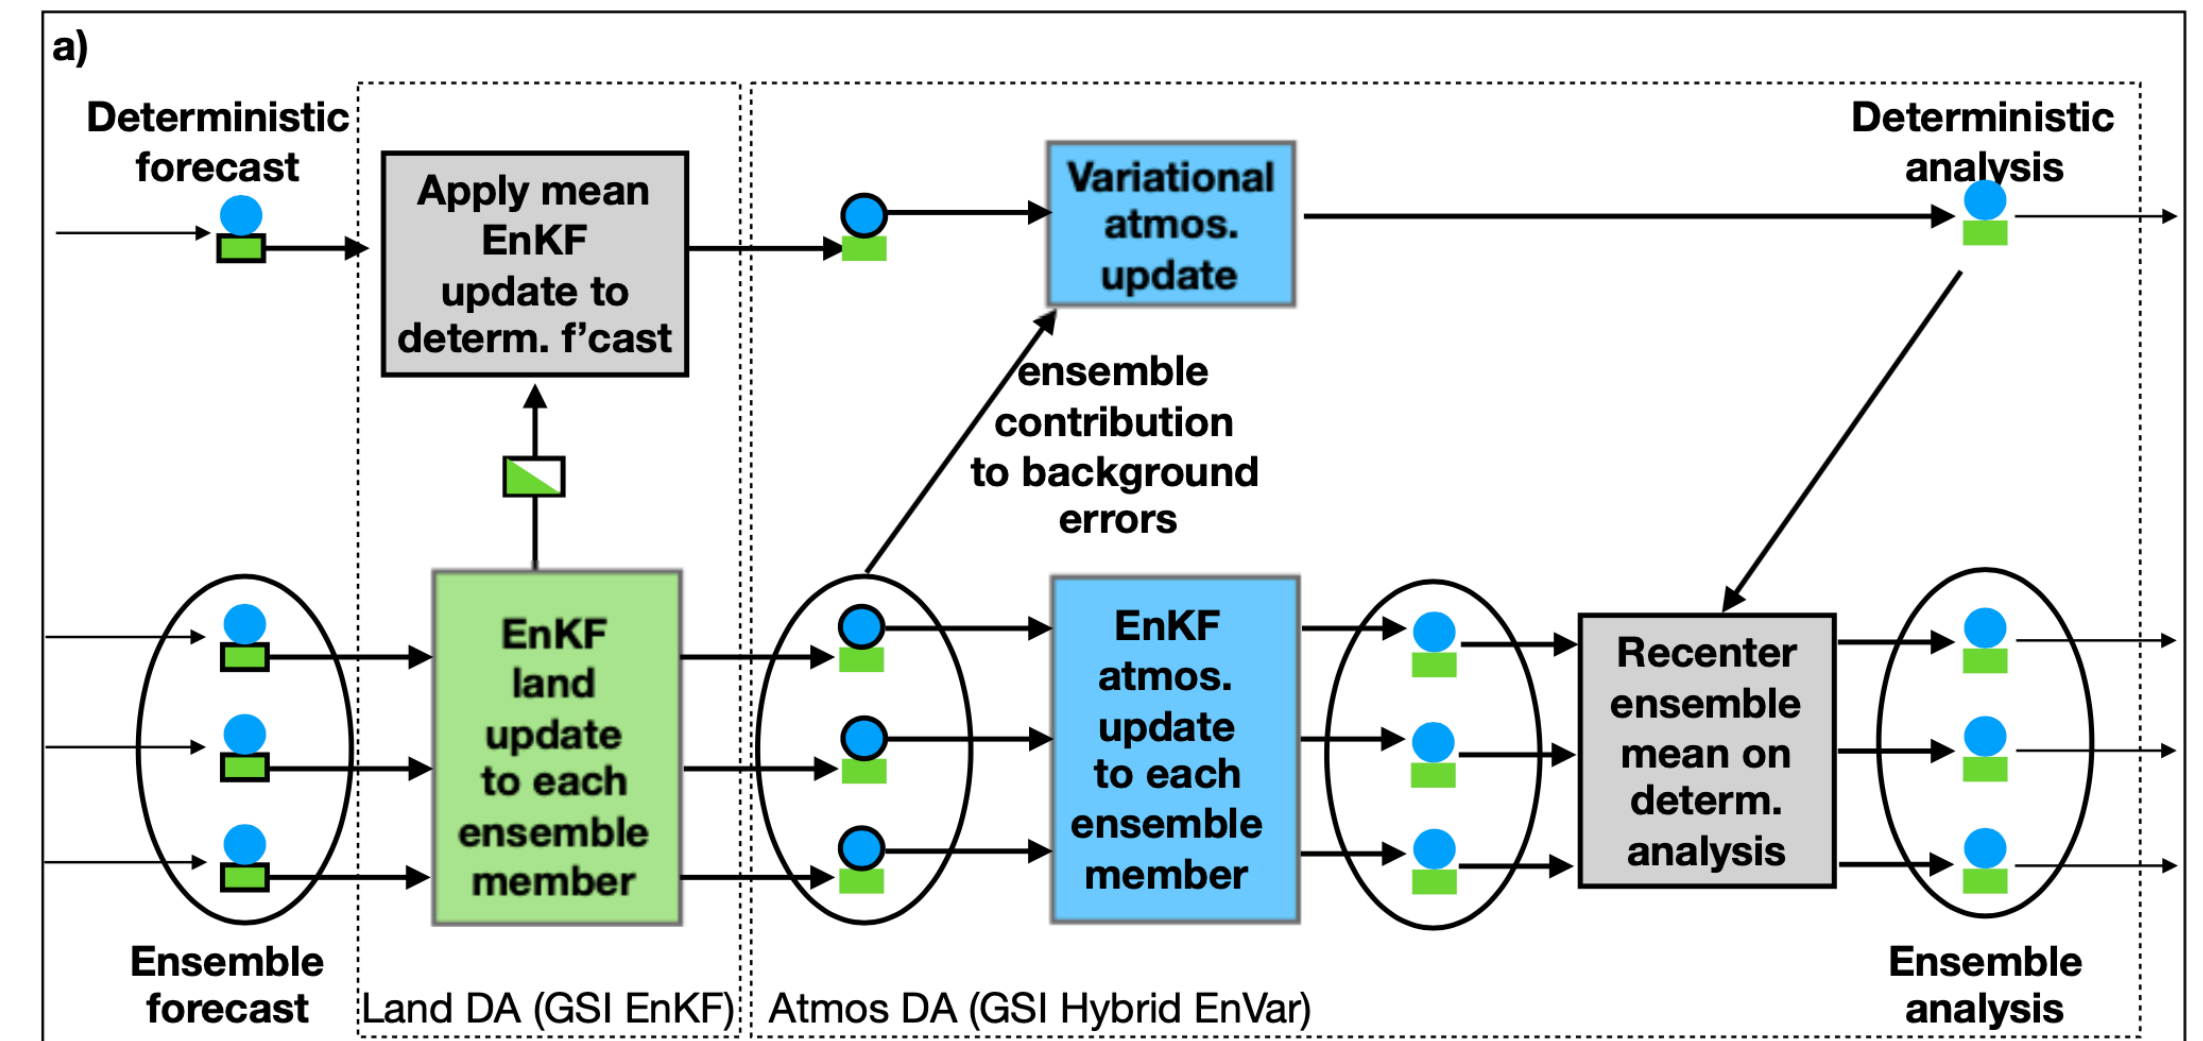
a)

Deterministic forecast

Apply mean EnKF update to determ. f'cast

Variational atmos. update

Deterministic analysis

ensemble contribution to background errors

EnKF land update to each ensemble member

EnKF atmos. update to each ensemble member

Recenter ensemble mean on determ. analysis

Ensemble forecast

Land DA (GSI EnKF)

Atmos DA (GSI Hybrid EnVar)

Ensemble analysis